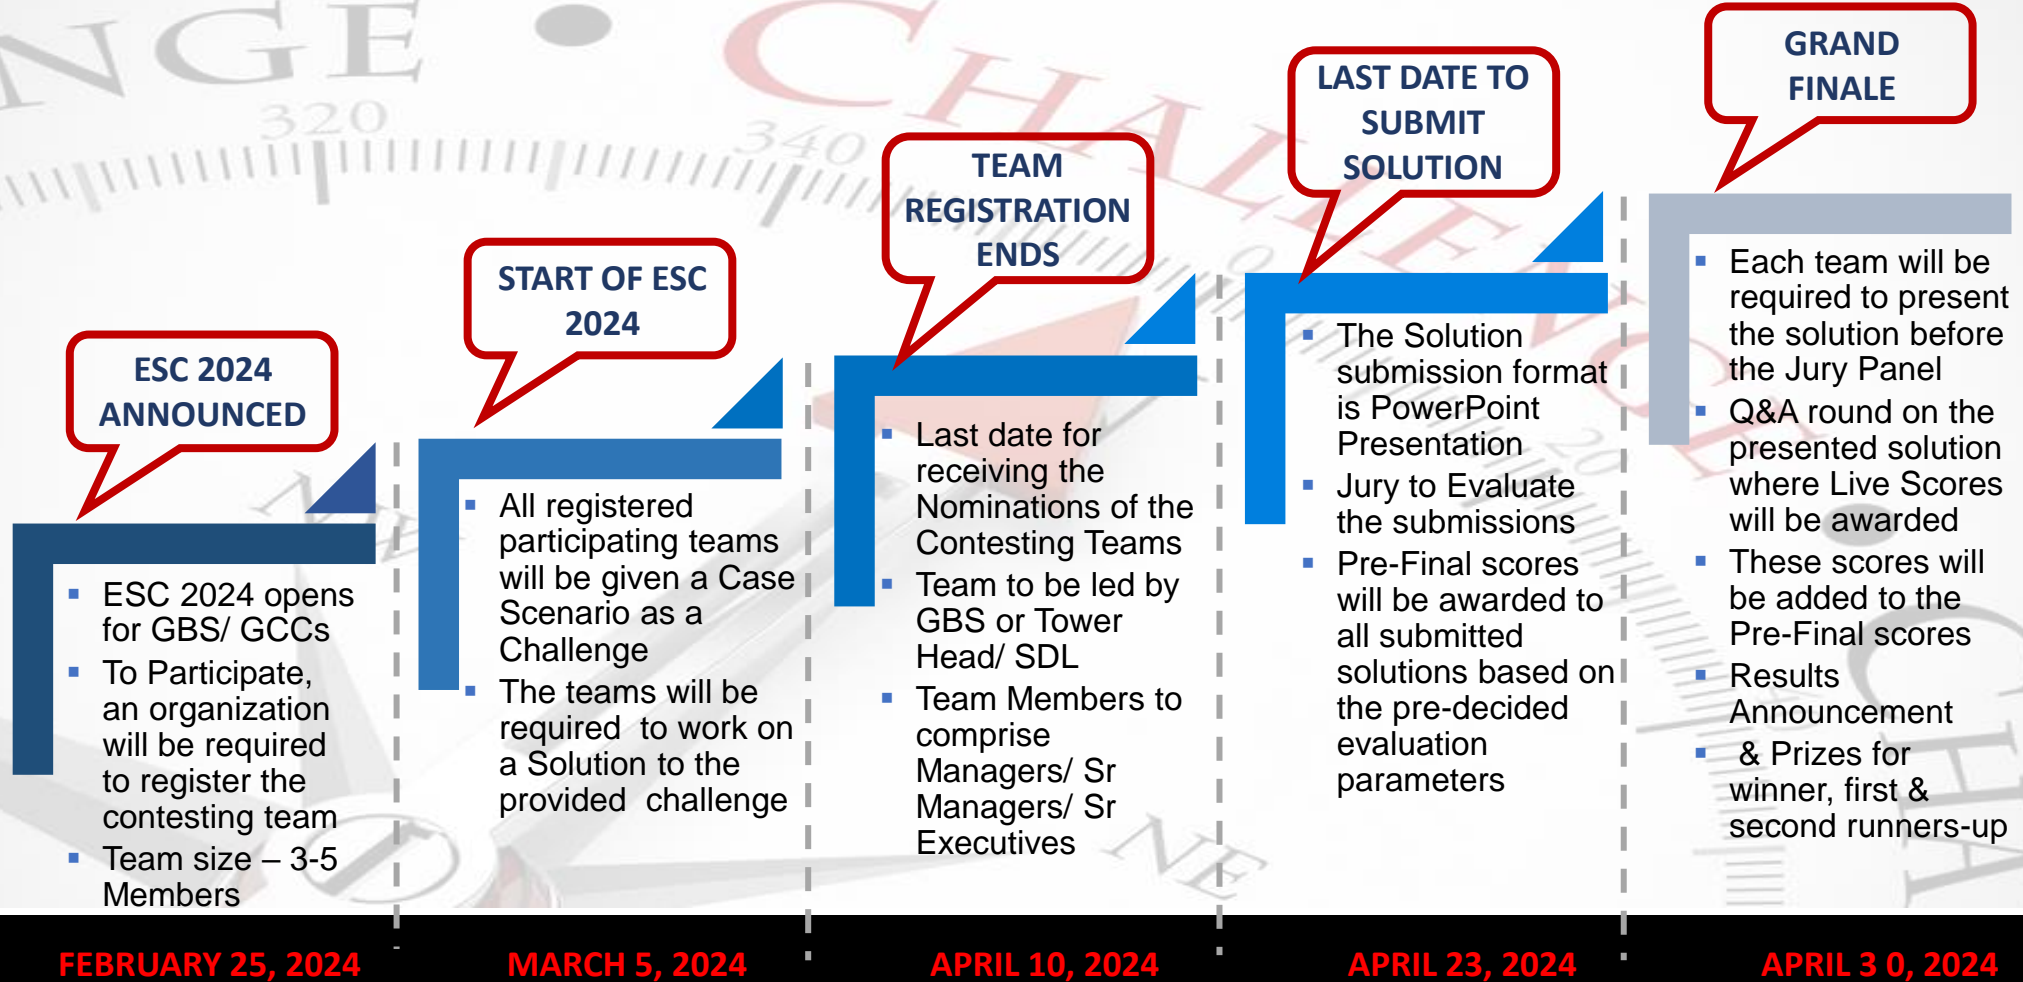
ESC 2024 ANNOUNCED

ESC 2024 opens for GBS/ GCCs
To Participate, an organization will be required to register the contesting team
Team size – 3-5 Members

FEBRUARY 25, 2024

START OF ESC 2024

All registered participating teams will be given a Case Scenario as a Challenge
The teams will be required to work on a Solution to the provided challenge

MARCH 5, 2024

TEAM REGISTRATION ENDS

Last date for receiving the Nominations of the Contesting Teams
Team to be led by GBS or Tower Head/ SDL
Team Members to comprise Managers/ Sr Managers/ Sr Executives

APRIL 10, 2024

LAST DATE TO SUBMIT SOLUTION

The Solution submission format is PowerPoint Presentation
Jury to Evaluate the submissions
Pre-Final scores will be awarded to all submitted solutions based on the pre-decided evaluation parameters

APRIL 23, 2024

GRAND FINALE

Each team will be required to present the solution before the Jury Panel
Q&A round on the presented solution where Live Scores will be awarded
These scores will be added to the Pre-Final scores
Results Announcement
& Prizes for winner, first & second runners-up

APRIL 3 0, 2024